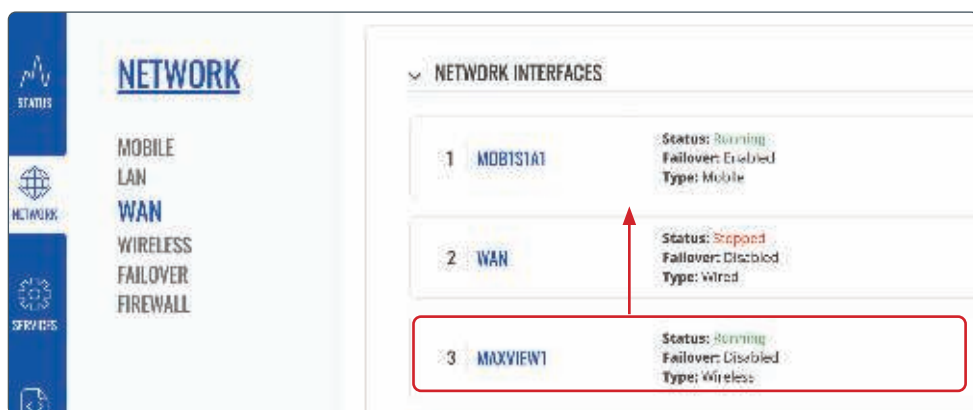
STATUS

NETWORK

SERVICES

NETWORK

MOBILE
LAN
WAN
WIRELESS
FAILOVER
FIREWALL

NETWORK INTERFACES

1 MOB1S1A1
Status: Running
Failover: Enabled
Type: Mobile

2 WAN
Status: Stopped
Failover: Disabled
Type: Wired

3 MAXVIEW1
Status: Running
Failover: Disabled
Type: Wireless